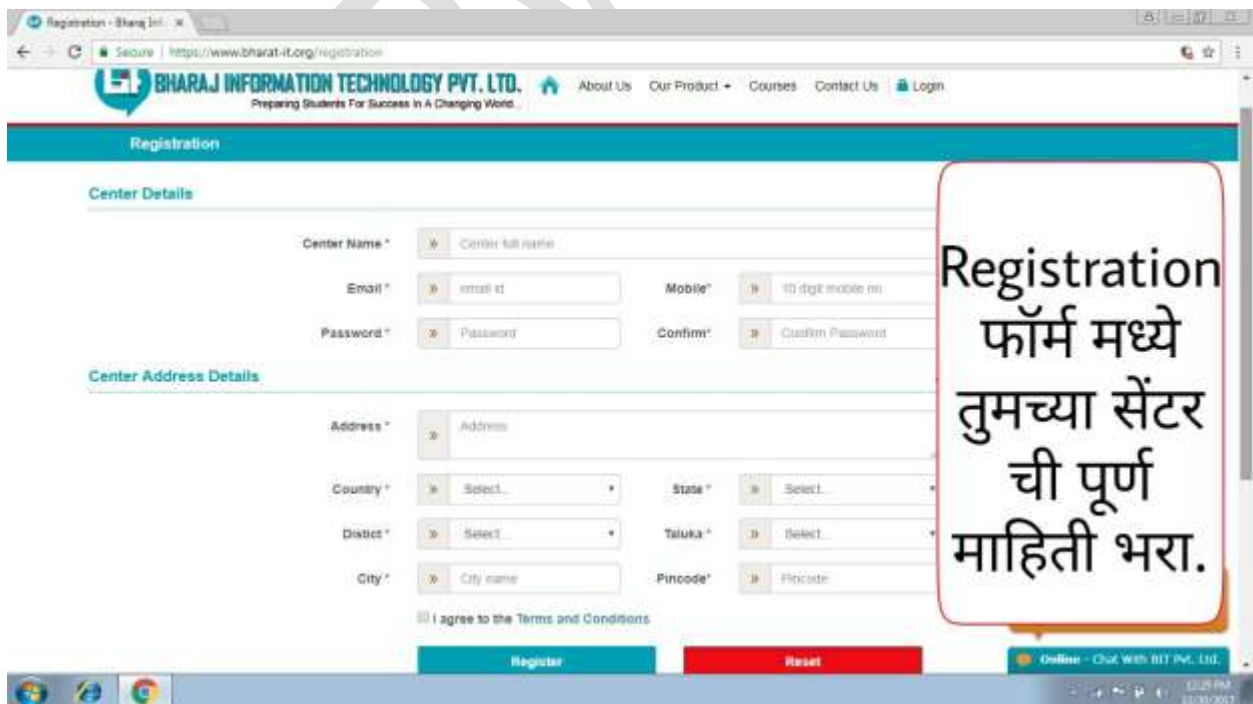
Registration - Bharaj Inf ×

Secure | https://www.bharat-it.org/registration

BHARAJ INFORMATION TECHNOLOGY PVT. LTD.
Preparing Students For Success In A Changing World...

About Us Our Product Courses Contact Us Login

Registration

Center Details

Center Name * » Center full name

Email * » email id Mobile* » 10 digit mobile no

Password * » Password Confirm* » Confirm Password

Center Address Details

Address * » Address

Country * » Select... State * » Select...

Distict * » Select... Taluka * » Select...

City * » City name Pincode* » Pincode

I agree to the Terms and Conditions

Register Reset

Online - Chat With BIT Pvt. Ltd.

Registration फॉर्म मध्ये तुमच्या सेंटर ची पूर्ण माहिती भरा.

12:25 PM